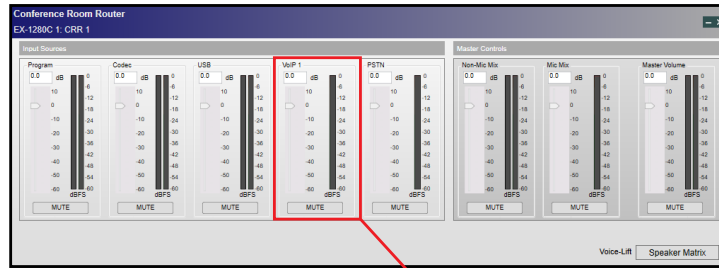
Conference Room Router
EX-1280C 1: CRR 1

Input Sources

Program
0.0 dB
10
0
-10
-20
-30
-40
-50
-60
0
-6
-12
-18
-24
-30
-36
-42
-48
-54
-60
dBFS
MUTE

Codec
0.0 dB
10
0
-10
-20
-30
-40
-50
-60
0
-6
-12
-18
-24
-30
-36
-42
-48
-54
-60
dBFS
MUTE

USB
0.0 dB
10
0
-10
-20
-30
-40
-50
-60
0
-6
-12
-18
-24
-30
-36
-42
-48
-54
-60
dBFS
MUTE

VoIP 1
0.0 dB
10
0
-10
-20
-30
-40
-50
-60
0
-6
-12
-18
-24
-30
-36
-42
-48
-54
-60
dBFS
MUTE

PSTN
0.0 dB
10
0
-10
-20
-30
-40
-50
-60
0
-6
-12
-18
-24
-30
-36
-42
-48
-54
-60
dBFS
MUTE

Master Controls

Non-Mic Mix
0.0 dB
10
0
-10
-20
-30
-40
-50
-60
0
-6
-12
-18
-24
-30
-36
-42
-48
-54
-60
dBFS
MUTE

Mic Mix
0.0 dB
10
0
-10
-20
-30
-40
-50
-60
0
-6
-12
-18
-24
-30
-36
-42
-48
-54
-60
dBFS
MUTE

Master Volume
0.0 dB
10
0
-10
-20
-30
-40
-50
-60
0
-6
-12
-18
-24
-30
-36
-42
-48
-54
-60
MUTE

Voice-Lift
Speaker Matrix